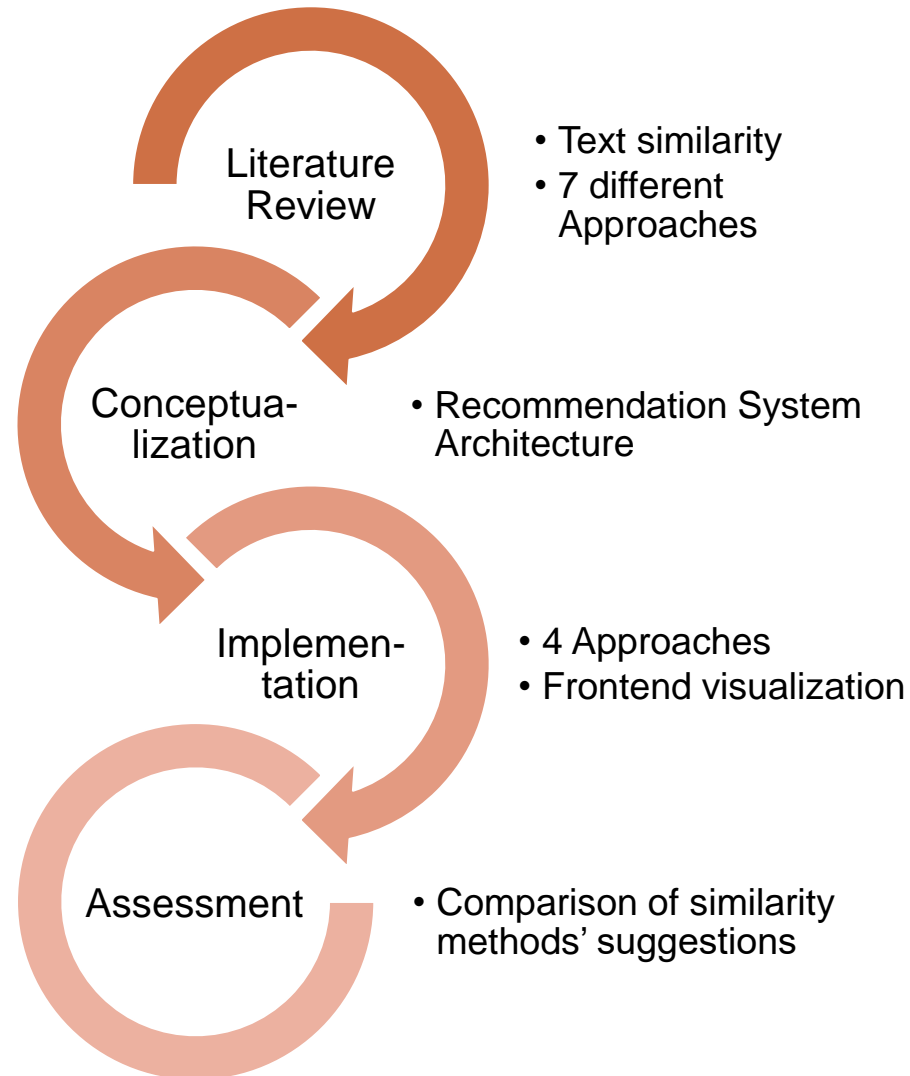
Literature Review

• Text similarity
• 7 different Approaches

Conceptualization

• Recommendation System Architecture

Implementation

• 4 Approaches
• Frontend visualization

Assessment

• Comparison of similarity methods' suggestions